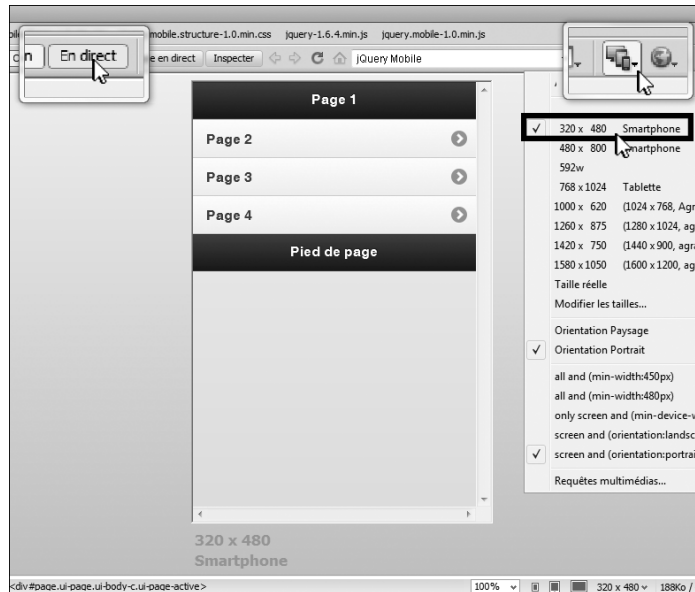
mobile.structure-1.0.min.css jquery-1.6.4.min.js jquery.mobile-1.0.min.js

n En direct

e en direct Inspecter jQuery Mobile

Page 1

Page 2

Page 3

Page 4

Pied de page

320 x 480
Smartphone

✓ 320 x 480 Smartphone
480 x 800 Smartphone
592w
768 x 1024 Tablette
1000 x 620 (1024 x 768, Agr
1260 x 875 (1280 x 1024, ag
1420 x 750 (1440 x 900, agr
1580 x 1050 (1600 x 1200, ag
Taille réelle
Modifier les tailles...

Orientation Paysage
✓ Orientation Portrait

all and (min-width:450px)
all and (min-width:480px)
only screen and (min-device-v
screen and (orientation:landsc
✓ screen and (orientation:portrai

Requêtes multimédias...

<div#page.ui-page.ui-body-c.ui-page-active>

100% 320 x 480 188Ko /